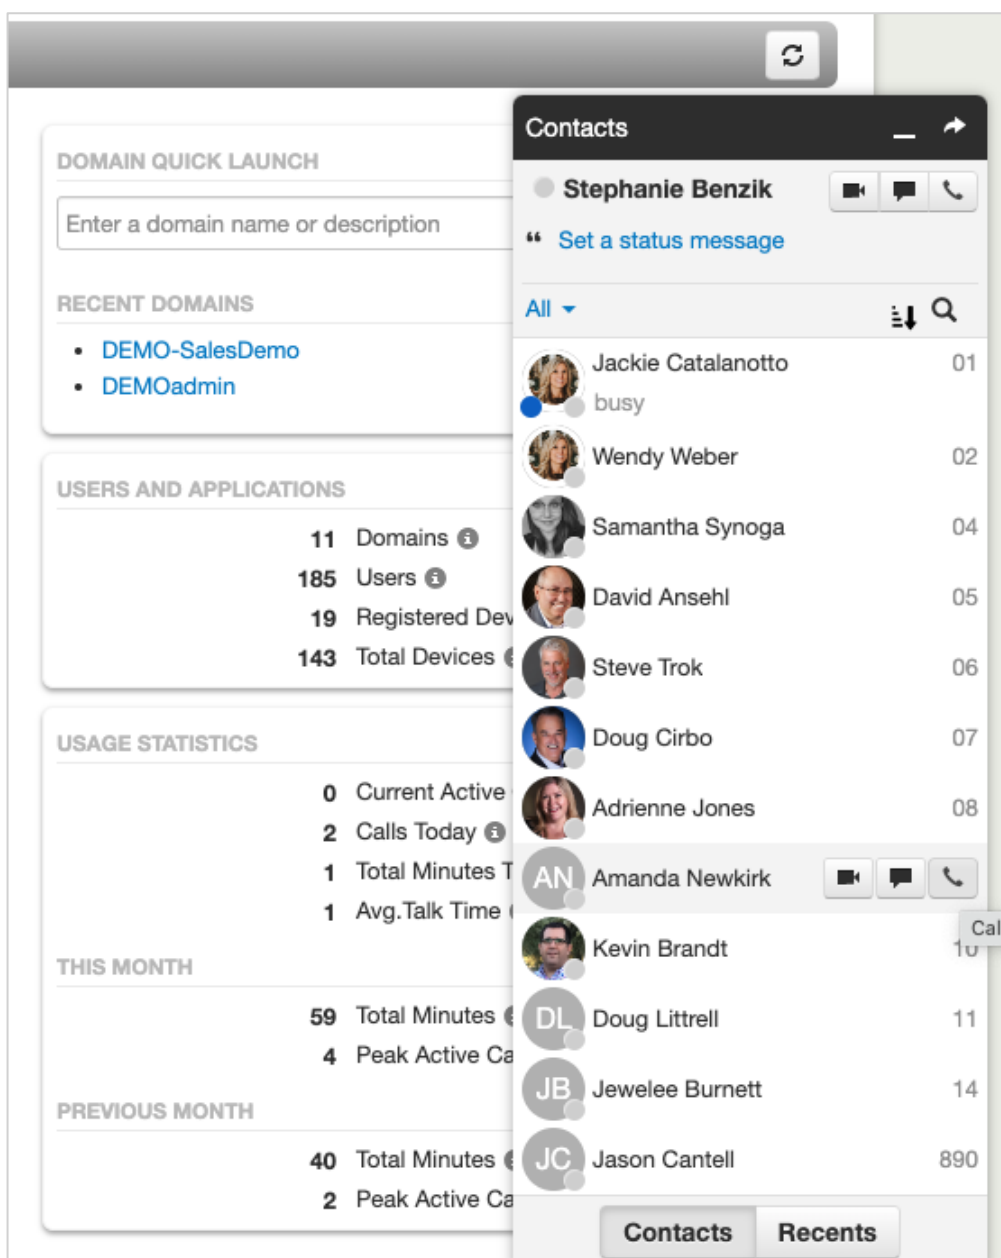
DOMAIN QUICK LAUNCH

Enter a domain name or description

RECENT DOMAINS

- DEMO-SalesDemo
- DEMOadmin

USERS AND APPLICATIONS

11 Domains
185 Users
19 Registered Dev
143 Total Devices

USAGE STATISTICS

0 Current Active
2 Calls Today
1 Total Minutes T
1 Avg.Talk Time

THIS MONTH

59 Total Minutes
4 Peak Active Ca

PREVIOUS MONTH

40 Total Minutes
2 Peak Active Ca

Contacts

Stephanie Benzik

Set a status message

All

Jackie Catalanotto 01
busy
Wendy Weber 02
Samantha Synoga 04
David Ansehl 05
Steve Trok 06
Doug Cirbo 07
Adrienne Jones 08
AN Amanda Newkirk
Cal
Kevin Brandt 10
DL Doug Littrell 11
JB Jewelee Burnett 14
JC Jason Cantell 890

Contacts Recents